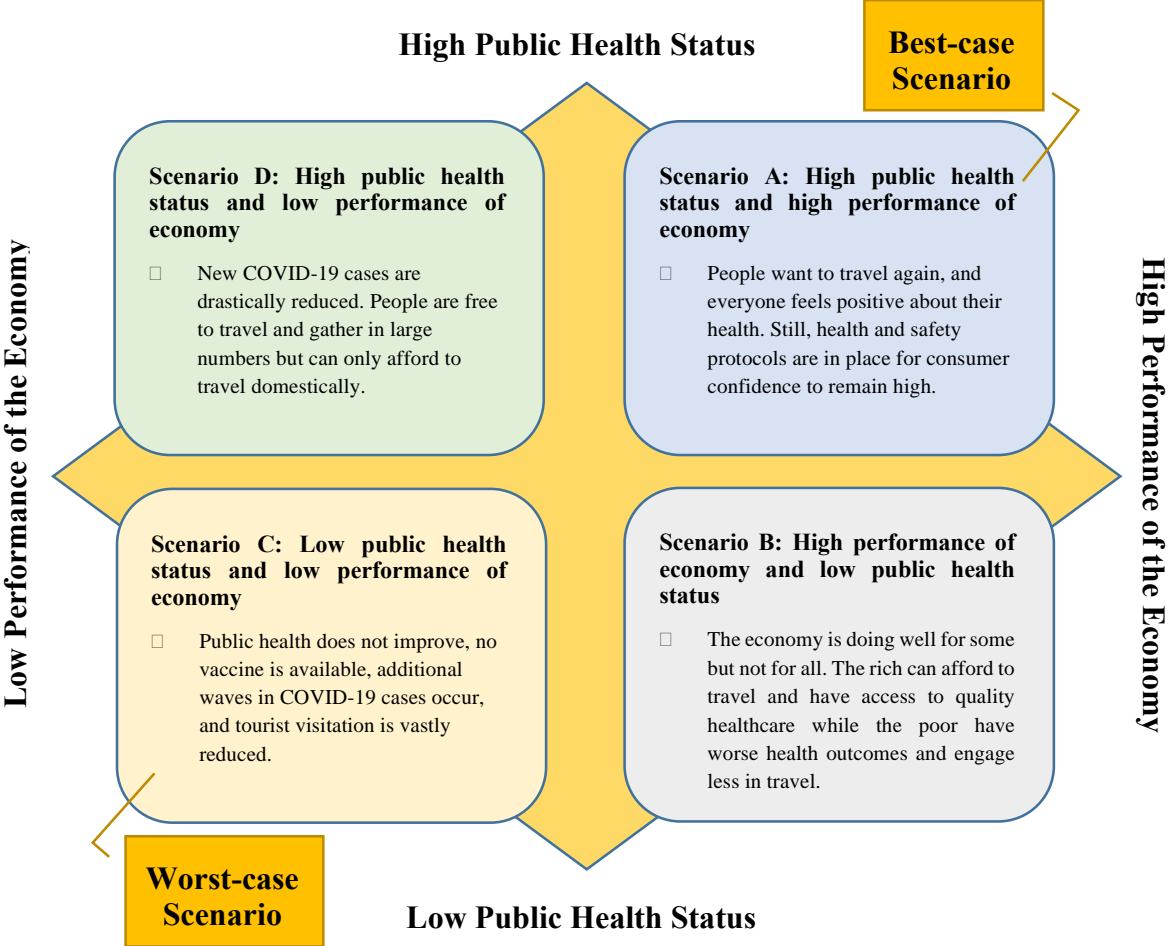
High Public Health Status

Best-case Scenario

Scenario D: High public health status and low performance of economy

New COVID-19 cases are drastically reduced. People are free to travel and gather in large numbers but can only afford to travel domestically.

Scenario A: High public health status and high performance of economy

People want to travel again, and everyone feels positive about their health. Still, health and safety protocols are in place for consumer confidence to remain high.

Low Performance of the Economy

High Performance of the Economy

Scenario C: Low public health status and low performance of economy

Public health does not improve, no vaccine is available, additional waves in COVID-19 cases occur, and tourist visitation is vastly reduced.

Scenario B: High performance of economy and low public health status

The economy is doing well for some but not for all. The rich can afford to travel and have access to quality healthcare while the poor have worse health outcomes and engage less in travel.

Worst-case Scenario

Low Public Health Status